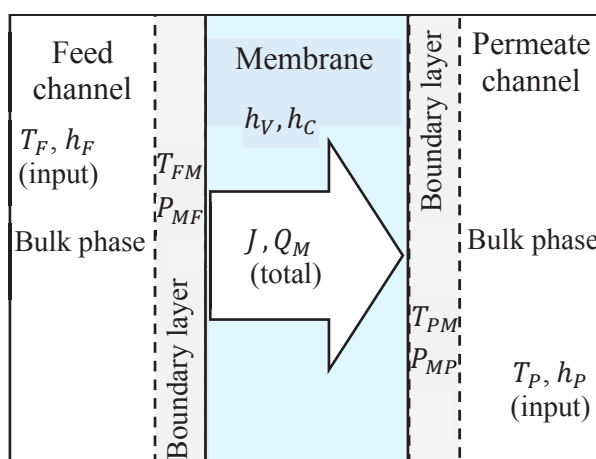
Feed channel

$T_F$, $h_F$ (input)

Bulk phase

$T_{FM}$

$P_{MF}$

Boundary layer

Membrane

$h_V, h_C$

$J$ , $Q_M$ (total)

Boundary layer

$T_{PM}$

$P_{MP}$

Permeate channel

Bulk phase

$T_P$, $h_P$ (input)